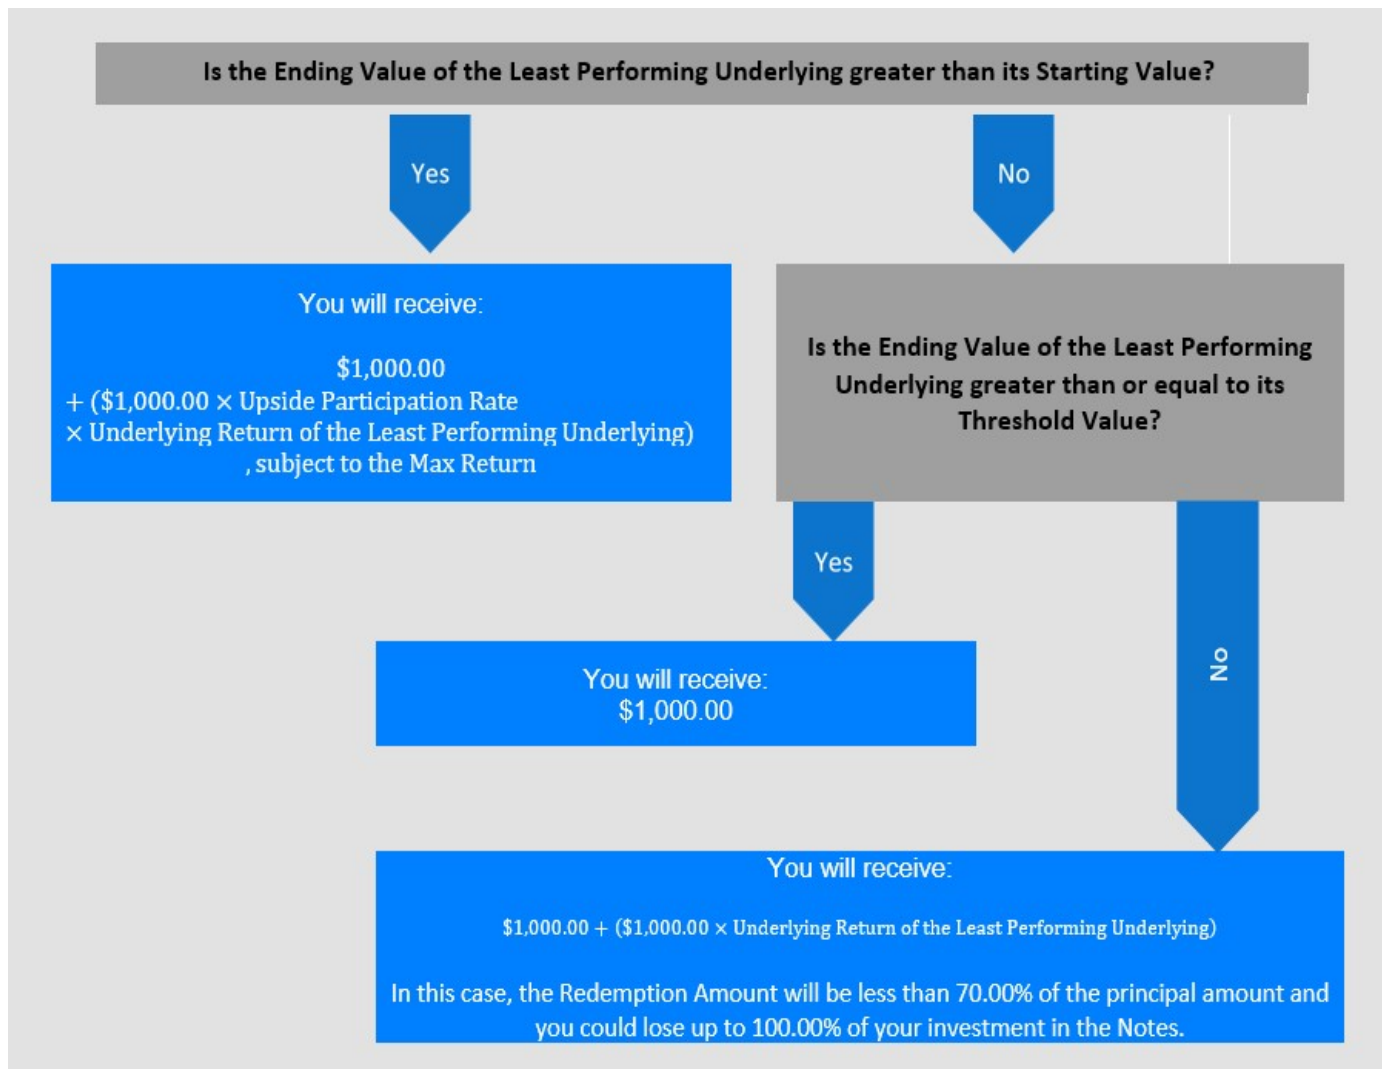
Is the Ending Value of the Least Performing Underlying greater than its Starting Value?

Yes

No

You will receive:

\$1,000.00
+ (\$1,000.00 × Upside Participation Rate
× Underlying Return of the Least Performing Underlying)
, subject to the Max Return

Is the Ending Value of the Least Performing Underlying greater than or equal to its Threshold Value?

Yes

No

You will receive:
\$1,000.00

You will receive:

\$1,000.00 + (\$1,000.00 × Underlying Return of the Least Performing Underlying)

In this case, the Redemption Amount will be less than 70.00% of the principal amount and you could lose up to 100.00% of your investment in the Notes.